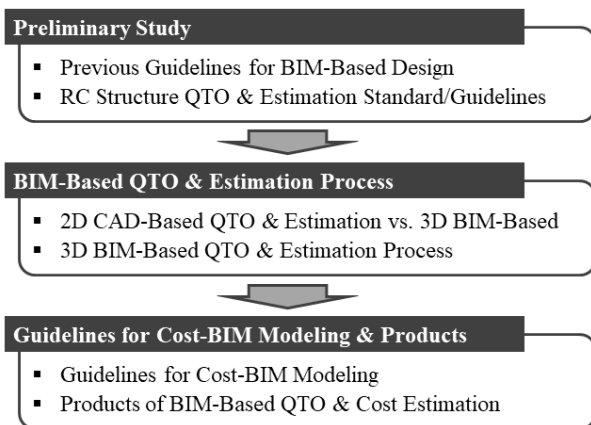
Preliminary Study

- Previous Guidelines for BIM-Based Design
- RC Structure QTO & Estimation Standard/Guidelines

BIM-Based QTO & Estimation Process

- 2D CAD-Based QTO & Estimation vs. 3D BIM-Based
- 3D BIM-Based QTO & Estimation Process

Guidelines for Cost-BIM Modeling & Products

- Guidelines for Cost-BIM Modeling
- Products of BIM-Based QTO & Cost Estimation